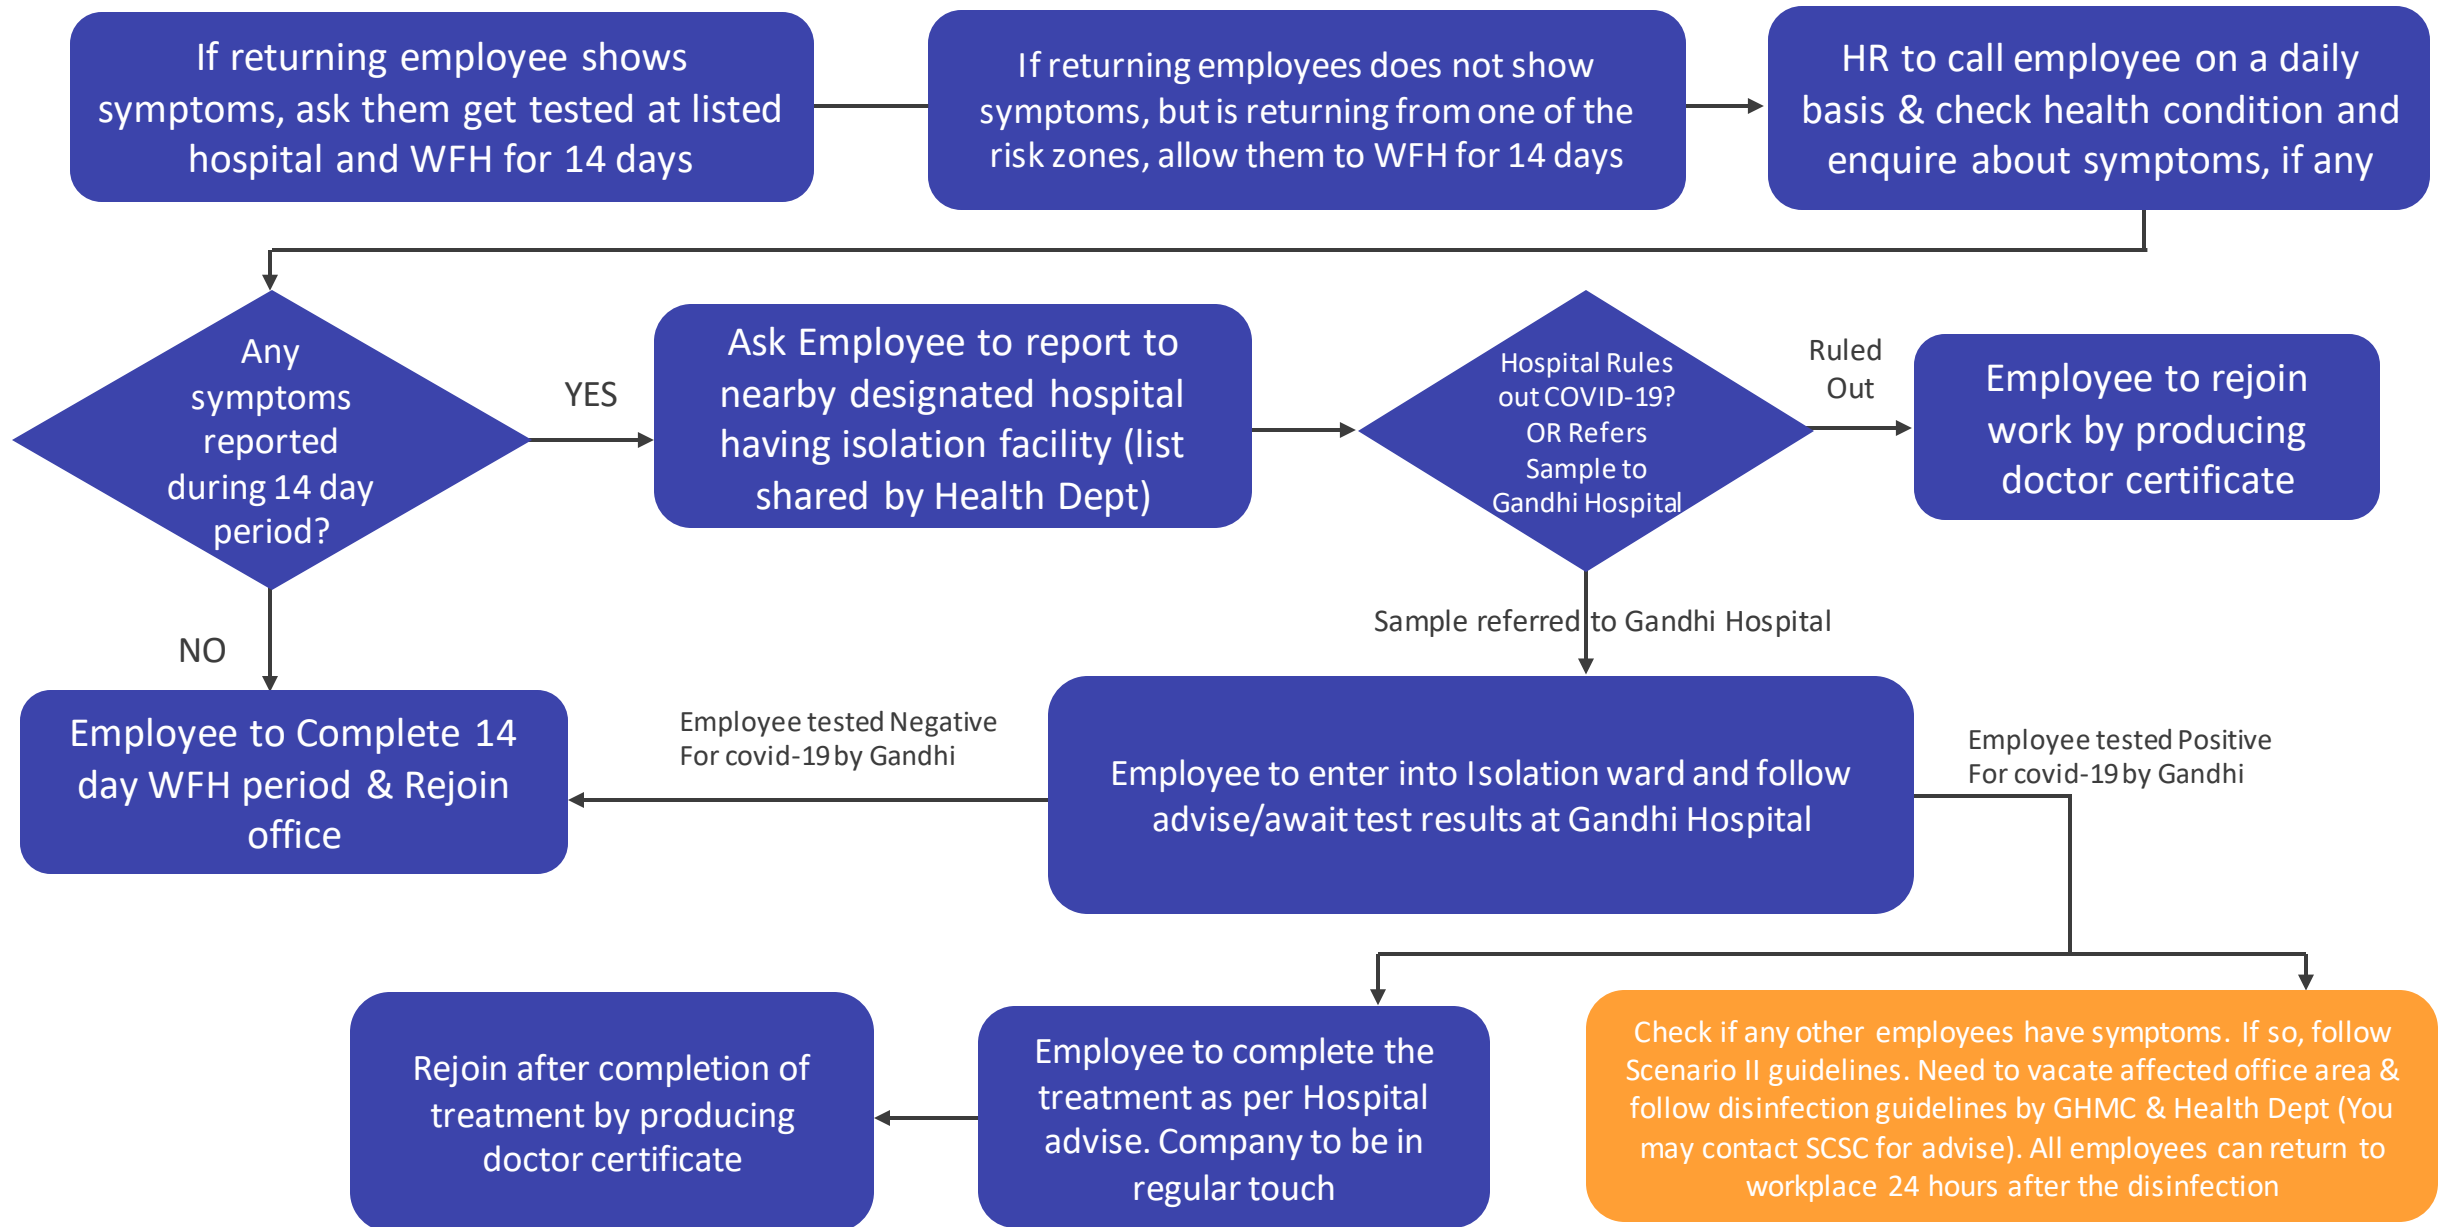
If returning employee shows symptoms, ask them get tested at listed hospital and WFH for 14 days

If returning employees does not show symptoms, but is returning from one of the risk zones, allow them to WFH for 14 days

HR to call employee on a daily basis & check health condition and enquire about symptoms, if any

Any symptoms reported during 14 day period?

YES

Ask Employee to report to nearby designated hospital having isolation facility (list shared by Health Dept)

Hospital Rules out COVID-19? OR Refers Sample to Gandhi Hospital

Ruled Out

Employee to rejoin work by producing doctor certificate

NO

Sample referred to Gandhi Hospital

Employee to Complete 14 day WFH period & Rejoin office

Employee tested Negative For covid-19 by Gandhi

Employee to enter into Isolation ward and follow advise/await test results at Gandhi Hospital

Employee tested Positive For covid-19 by Gandhi

Rejoin after completion of treatment by producing doctor certificate

Employee to complete the treatment as per Hospital advise. Company to be in regular touch

Check if any other employees have symptoms. If so, follow Scenario II guidelines. Need to vacate affected office area & follow disinfection guidelines by GHMC & Health Dept (You may contact SCSC for advise). All employees can return to workplace 24 hours after the disinfection